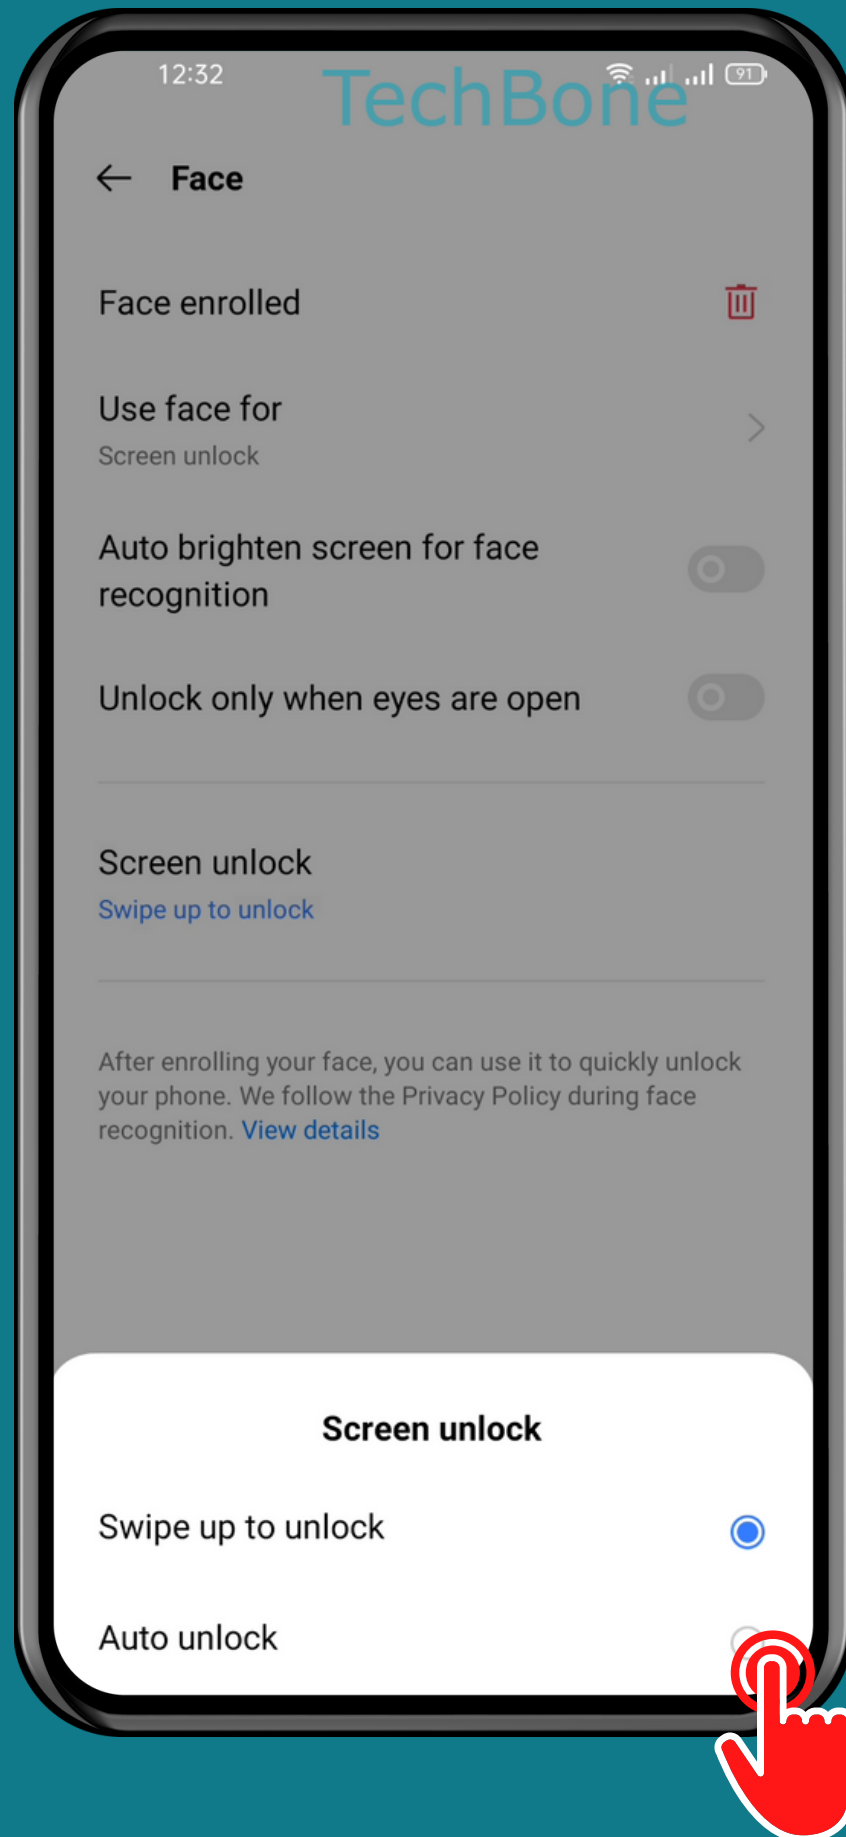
12:32

TechBone

91

Face

Face enrolled

Use face for

Screen unlock

Auto brighten screen for face recognition

Unlock only when eyes are open

Screen unlock

Swipe up to unlock

After enrolling your face, you can use it to quickly unlock your phone. We follow the Privacy Policy during face recognition. View details

Screen unlock

Swipe up to unlock

Auto unlock